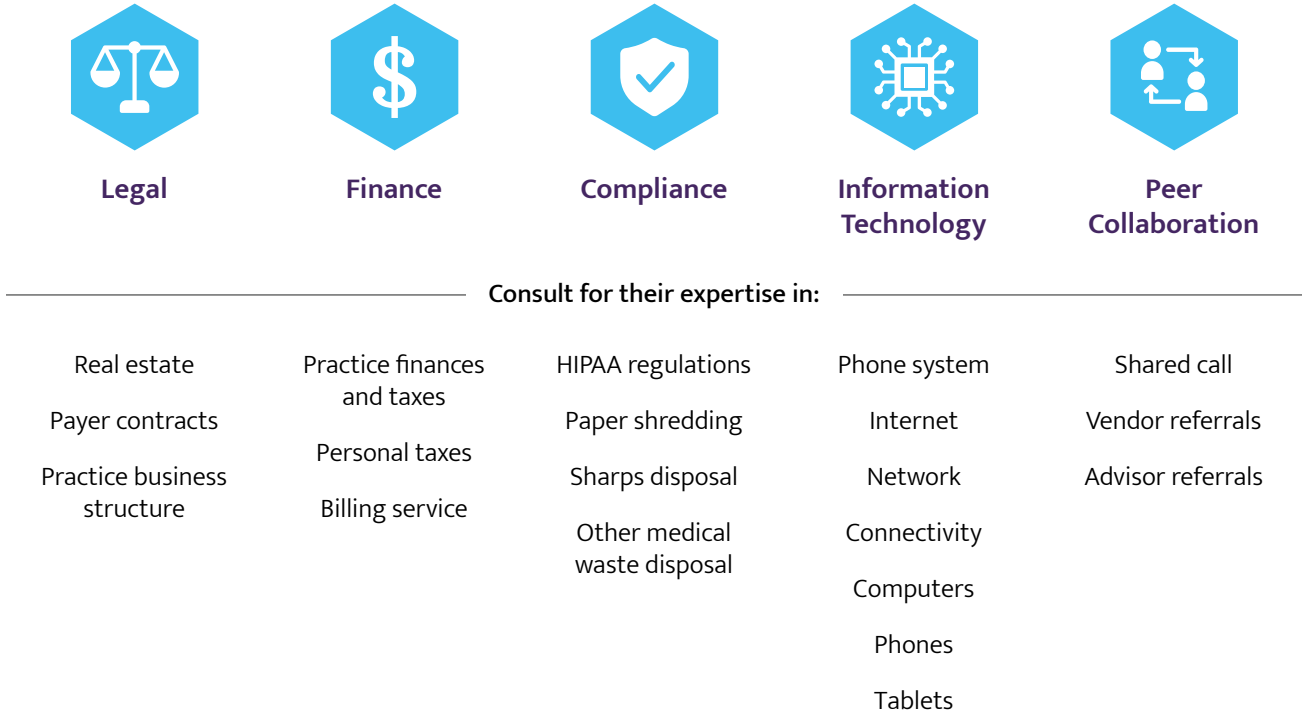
Legal

Finance

Compliance

Information Technology

Peer Collaboration

Consult for their expertise in:

Real estate

Payer contracts

Practice business structure

Practice finances and taxes

Personal taxes

Billing service

HIPAA regulations

Paper shredding

Sharps disposal

Other medical waste disposal

Phone system

Internet

Network

Connectivity

Computers

Phones

Tablets

Shared call

Vendor referrals

Advisor referrals